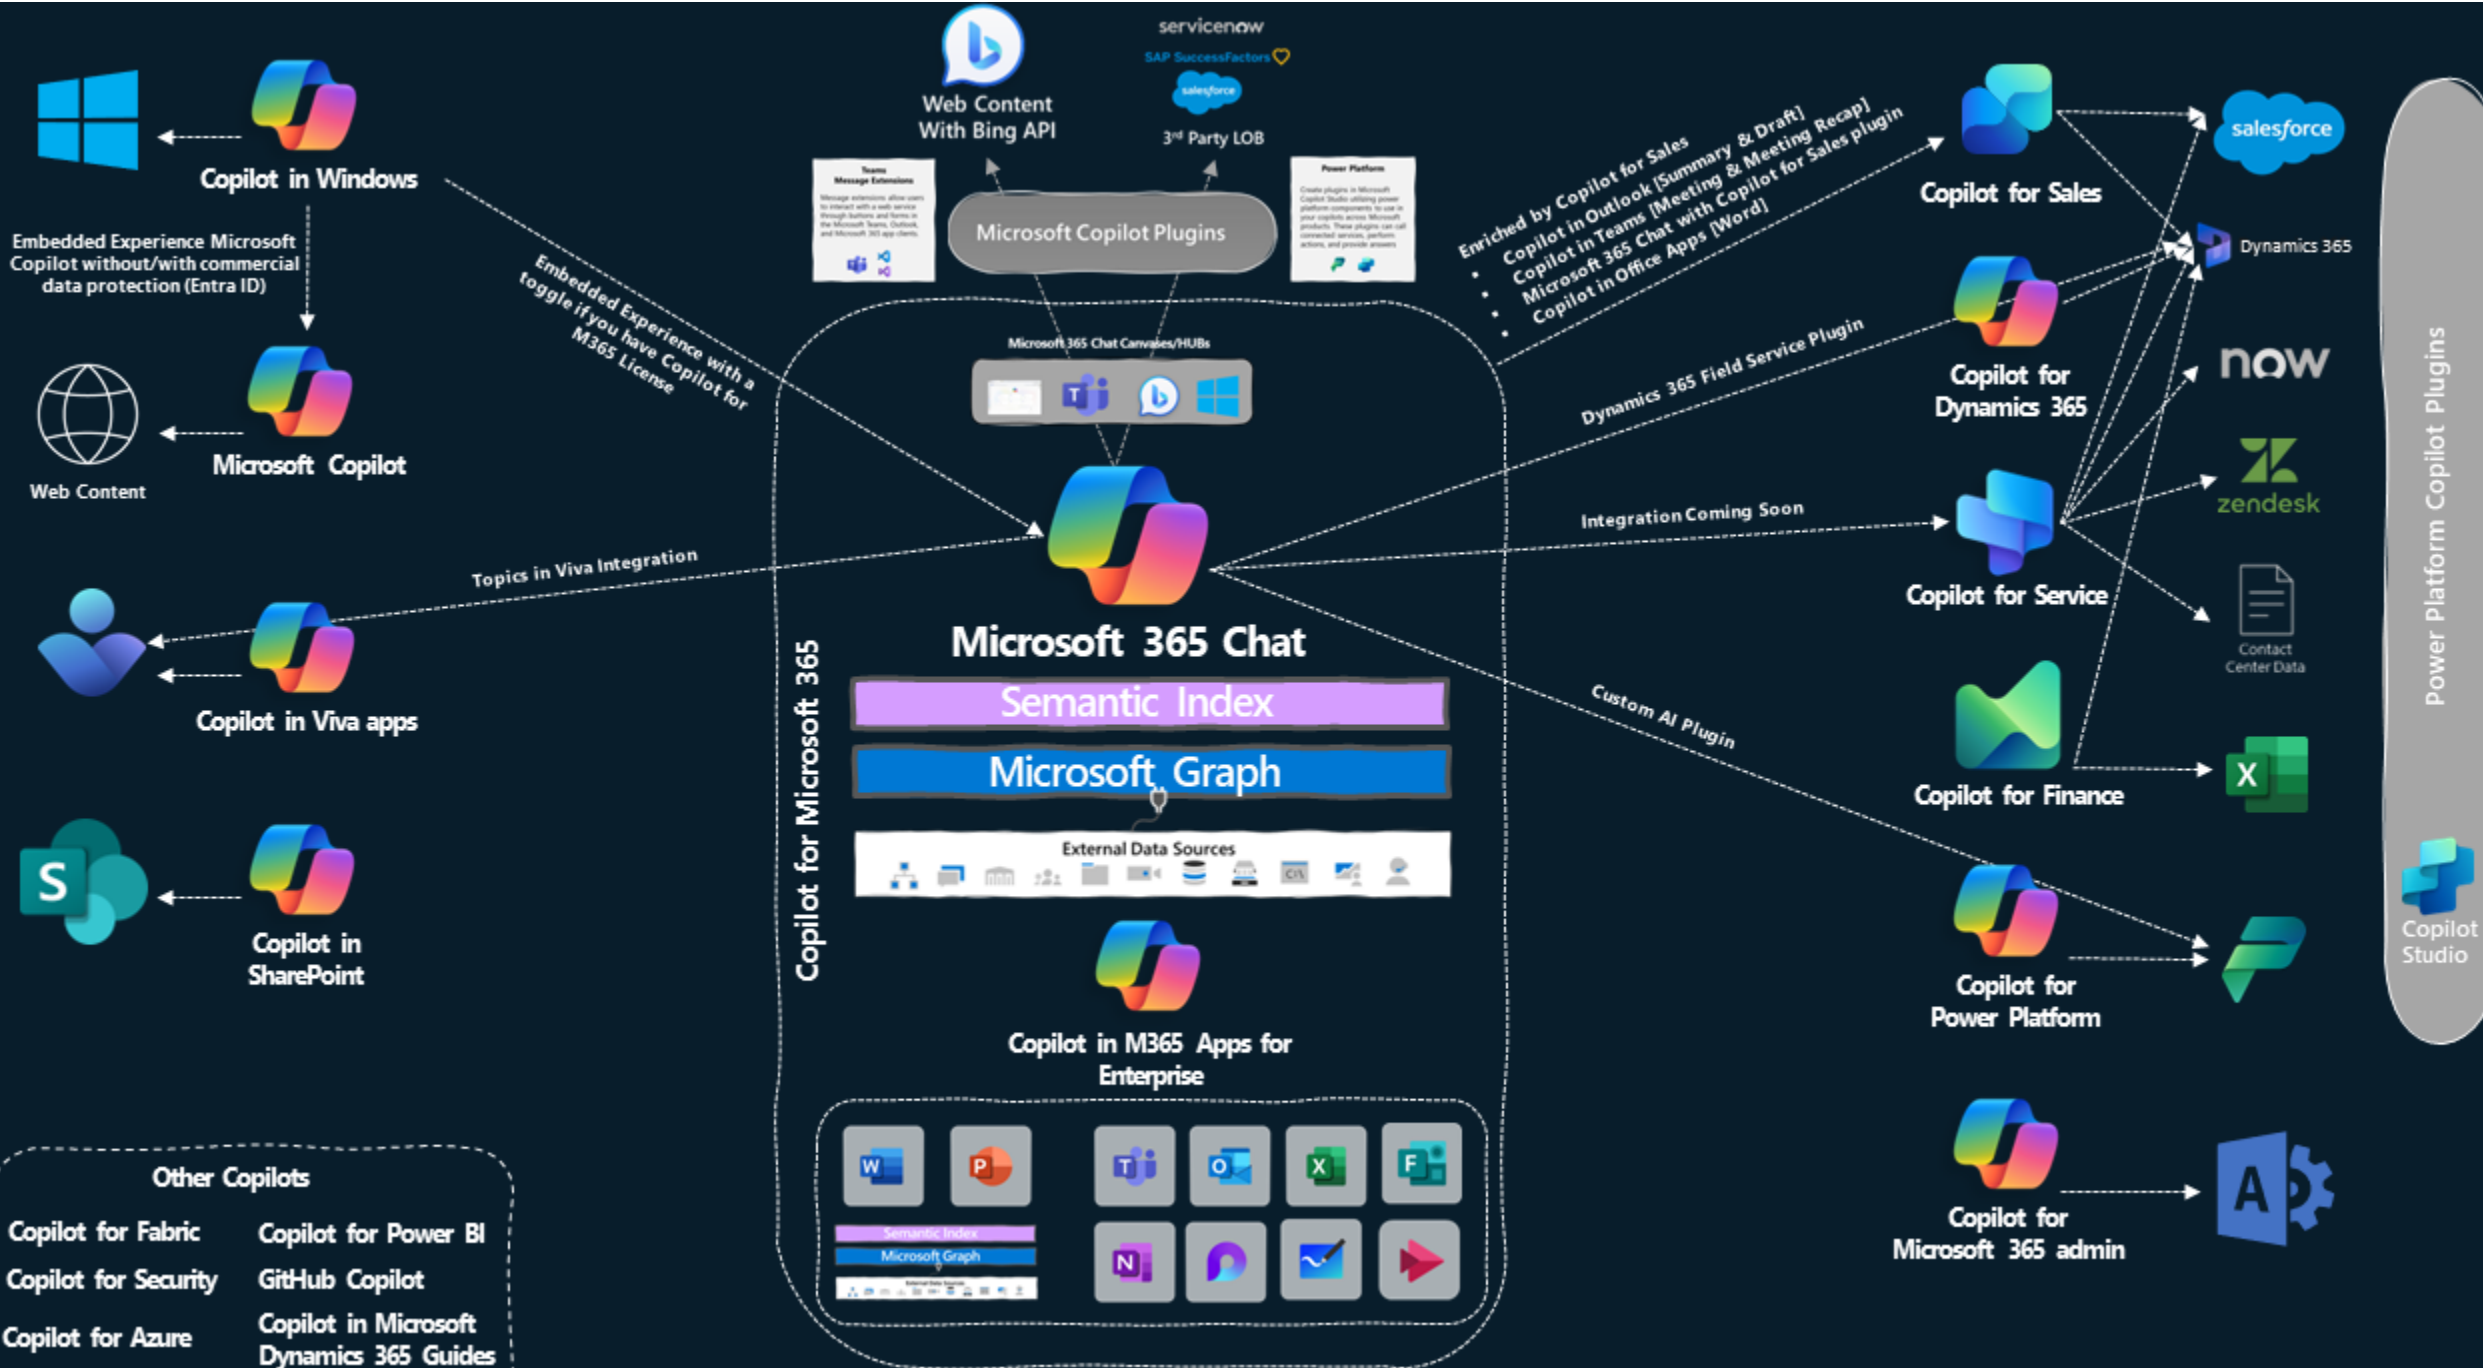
Copilot in Windows

Embedded Experience Microsoft Copilot without/with commercial data protection (Entra ID)

Web Content

Microsoft Copilot

Embedded Experience with a toggle if you have Copilot for M365 License

Web Content With Bing API

servicenow
SAP SuccessFactors
salesforce
3rd Party LOB

Teams Message Extensions

Microsoft Copilot Plugins

Power Platform

Microsoft 365 Chat Canvases/HUBs

Enriched by Copilot for Sales
• Copilot in Outlook [Summary & Draft]
• Copilot in Teams [Meeting & Meeting Recap]
• Microsoft 365 Chat with Copilot for Sales plugin
• Copilot in Office Apps [Word]

Copilot for Sales

salesforce

Dynamics 365

Dynamics 365 Field Service Plugin

Copilot for Dynamics 365

now

zendesk

Topics in Viva Integration

Integration Coming Soon

Copilot for Service

Contact Center Data

Copilot in Viva apps

Microsoft 365 Chat

Semantic Index

Microsoft Graph

External Data Sources

Custom AI Plugin

Copilot for Finance

Power Platform Copilot Plugins

Copilot Studio

Copilot for Microsoft 365

Copilot in SharePoint

Copilot in M365 Apps for Enterprise

Copilot for Power Platform

Semantic Index
Microsoft Graph
External Data Sources

Copilot for Microsoft 365 admin

Other Copilots
Copilot for Fabric
Copilot for Power BI
Copilot for Security
GitHub Copilot
Copilot for Azure
Copilot in Microsoft Dynamics 365 Guides